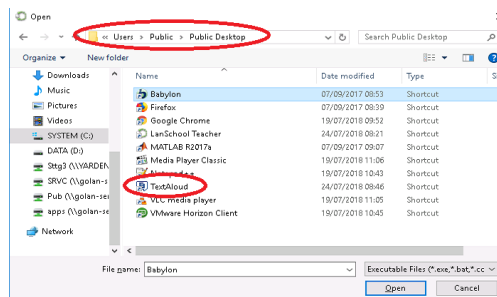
Open

« Users › Public › Public Desktop

Search Public Desktop

Organize ▾ New folder

Downloads
Music
Pictures
Videos
SYSTEM (C:)
DATA (D:)
Sttg3 (\\YARDEN
SRVC (\\golan-se
Pub (\\golan-se
apps (\\golan-se
Network

| Name | Date modified | Type |
|---|---|---|
| Babylon | 07/09/2017 08:53 | Shortcut |
| Firefox | 07/09/2017 08:39 | Shortcut |
| Google Chrome | 19/07/2018 09:52 | Shortcut |
| LanSchool Teacher | 24/07/2018 08:21 | Shortcut |
| MATLAB R2017a | 07/09/2017 09:07 | Shortcut |
| Media Player Classic | 19/07/2018 11:06 | Shortcut |
| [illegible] | 19/07/2018 11:05 | Shortcut |
| TextAloud | 24/07/2018 08:46 | Shortcut |
| VLC media player | 19/07/2018 11:06 | Shortcut |
| VMware Horizon Client | 19/07/2018 10:45 | Shortcut |

File name: Babylon

Executable Files (*.exe,*.bat,*.cc

Open

Cancel